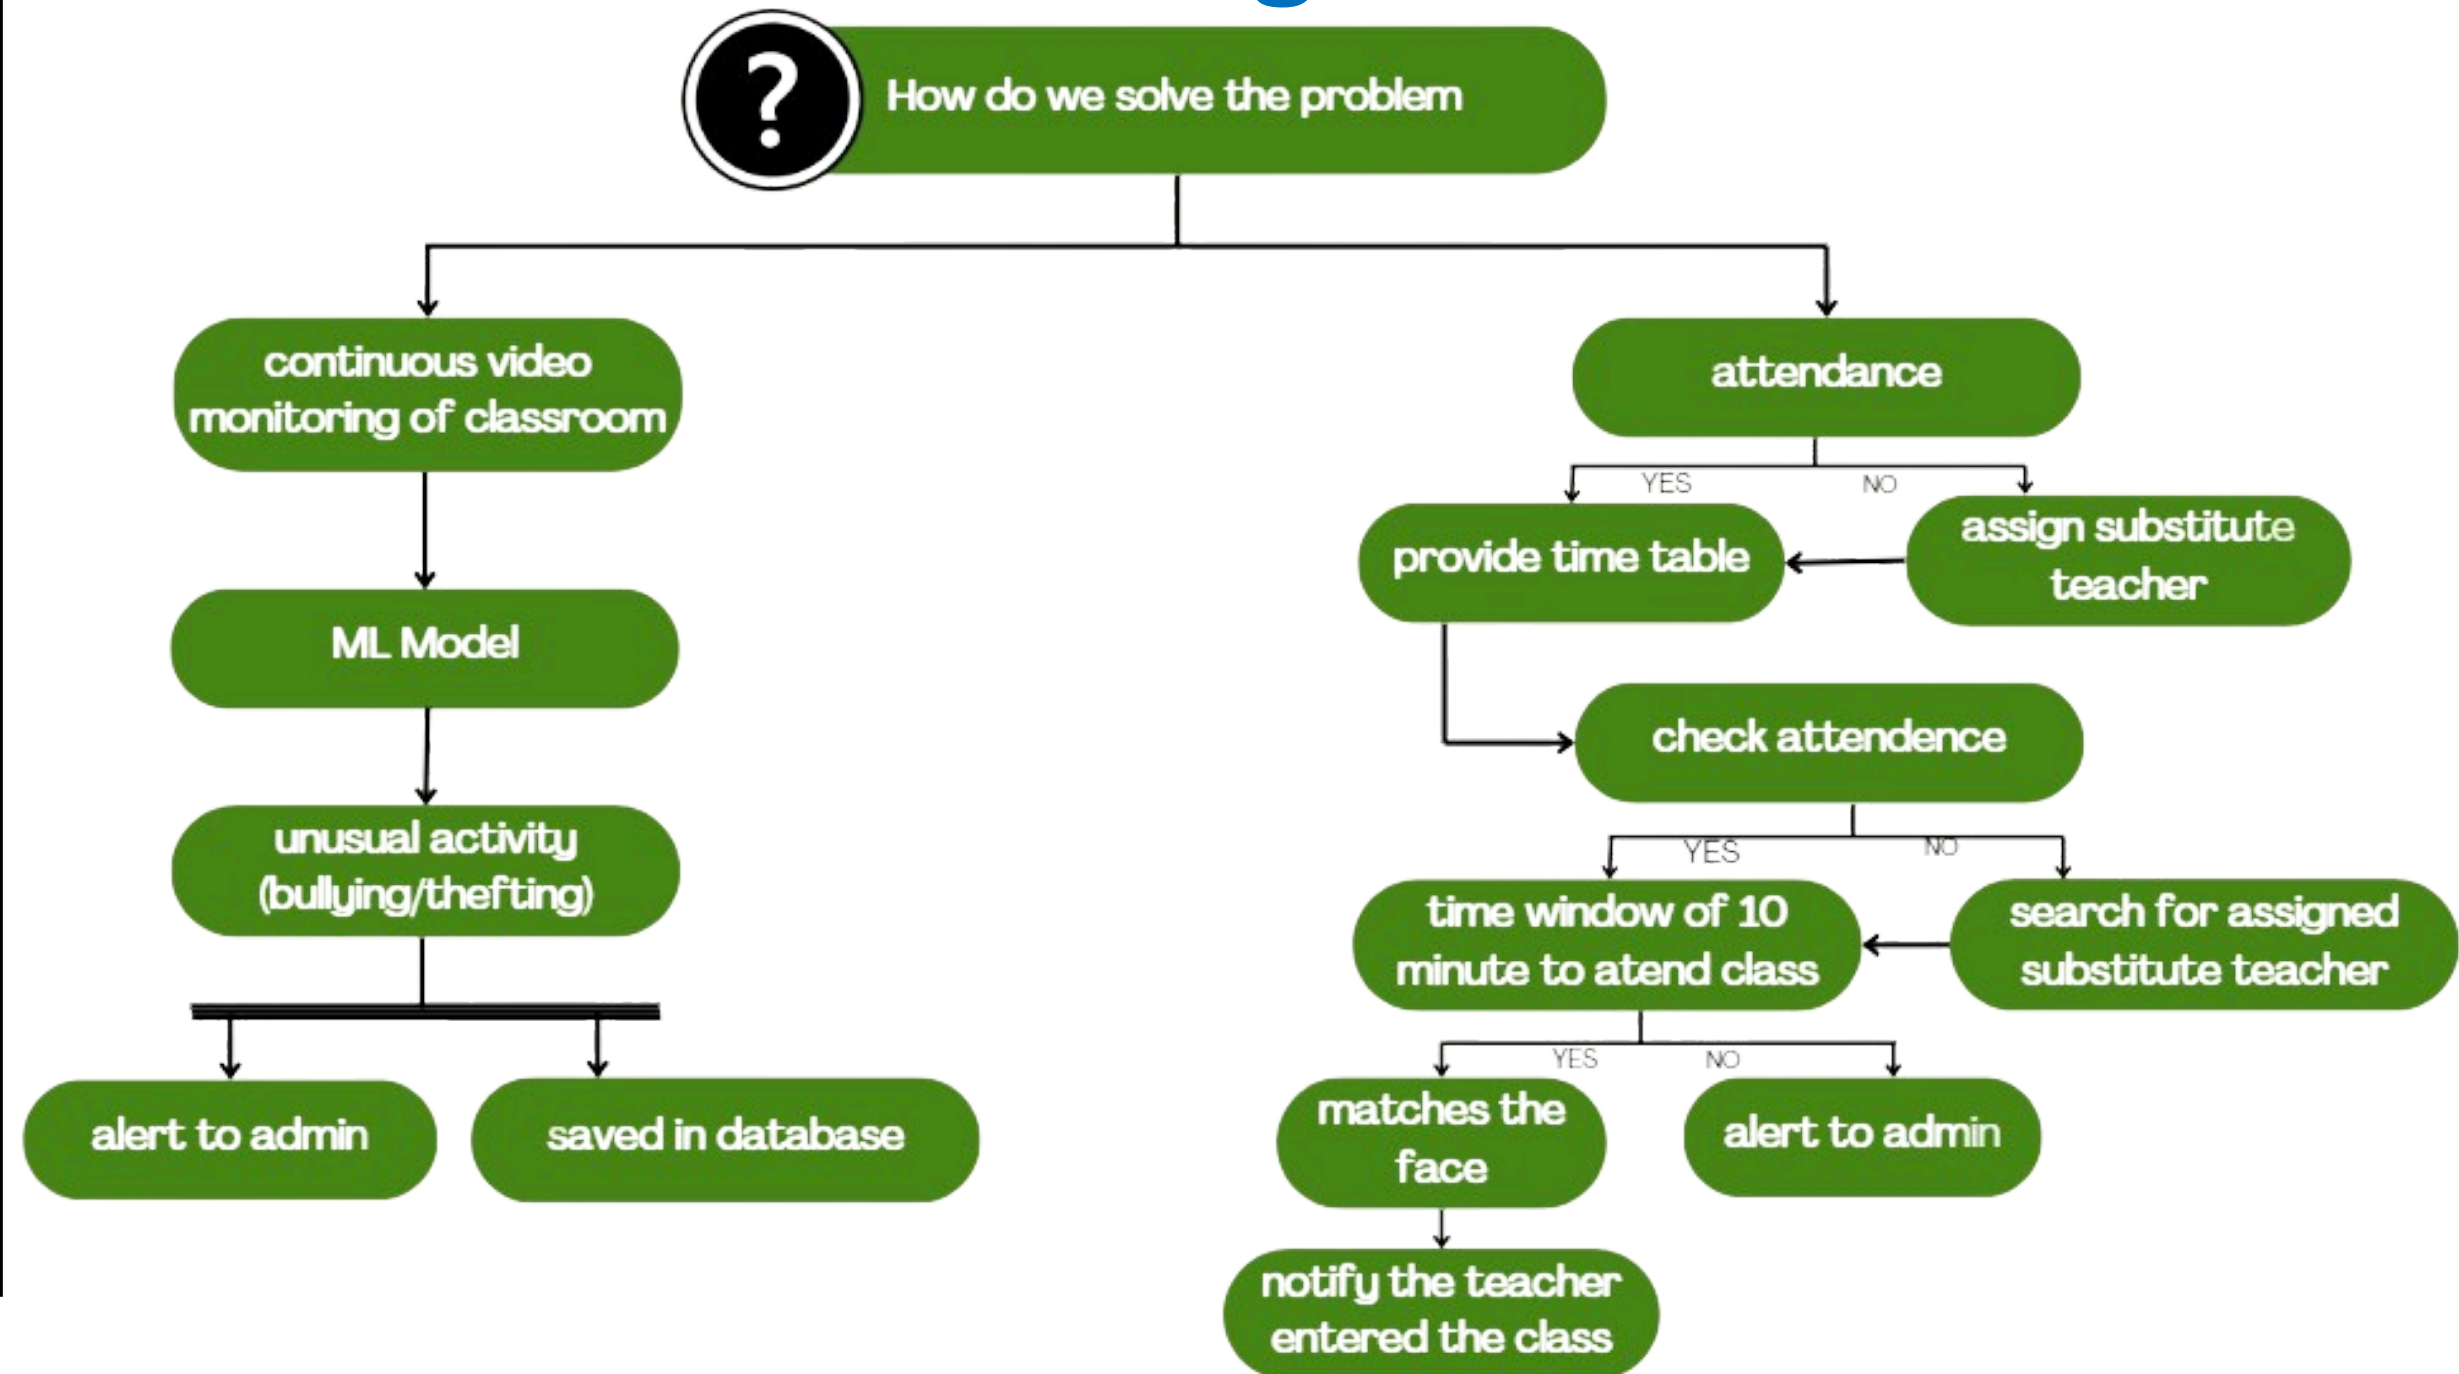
?

How do we solve the problem

continuous video monitoring of classroom

ML Model

unusual activity (bullying/thefting)

alert to admin

saved in database

attendance

YES

NO

provide time table

assign substitute teacher

check attendence

YES

NO

time window of 10 minute to atend class

search for assigned substitute teacher

YES

NO

matches the face

alert to admin

notify the teacher entered the class